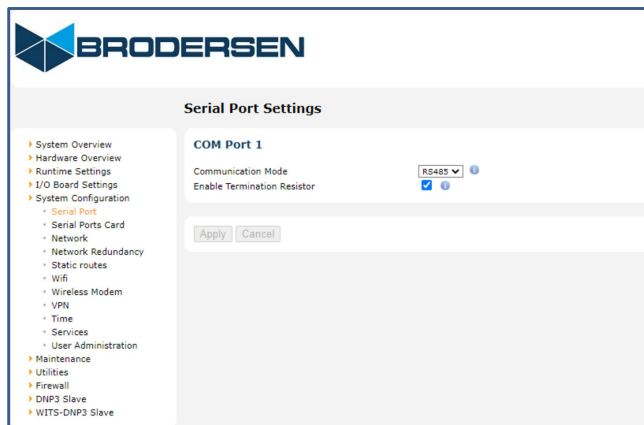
BRODERSEN

Serial Port Settings

System Overview
Hardware Overview
Runtime Settings
I/O Board Settings
System Configuration
Serial Port
Serial Ports Card
Network
Network Redundancy
Static routes
Wifi
Wireless Modem
VPN
Time
Services
User Administration
Maintenance
Utilities
Firewall
DNP3 Slave
WITS-DNP3 Slave

COM Port 1

Communication Mode RS485
Enable Termination Resistor

Apply Cancel